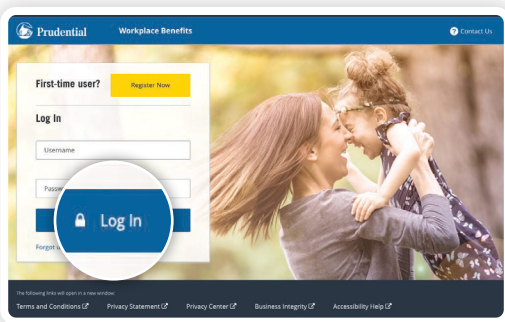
Prudential Workplace Benefits

Contact Us

First-time user? Register Now

Log In

Username

Passw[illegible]

Log In

Forgot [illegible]

The following links will open in a new window:

Terms and Conditions Privacy Statement Privacy Center Business Integrity Accessibility Help